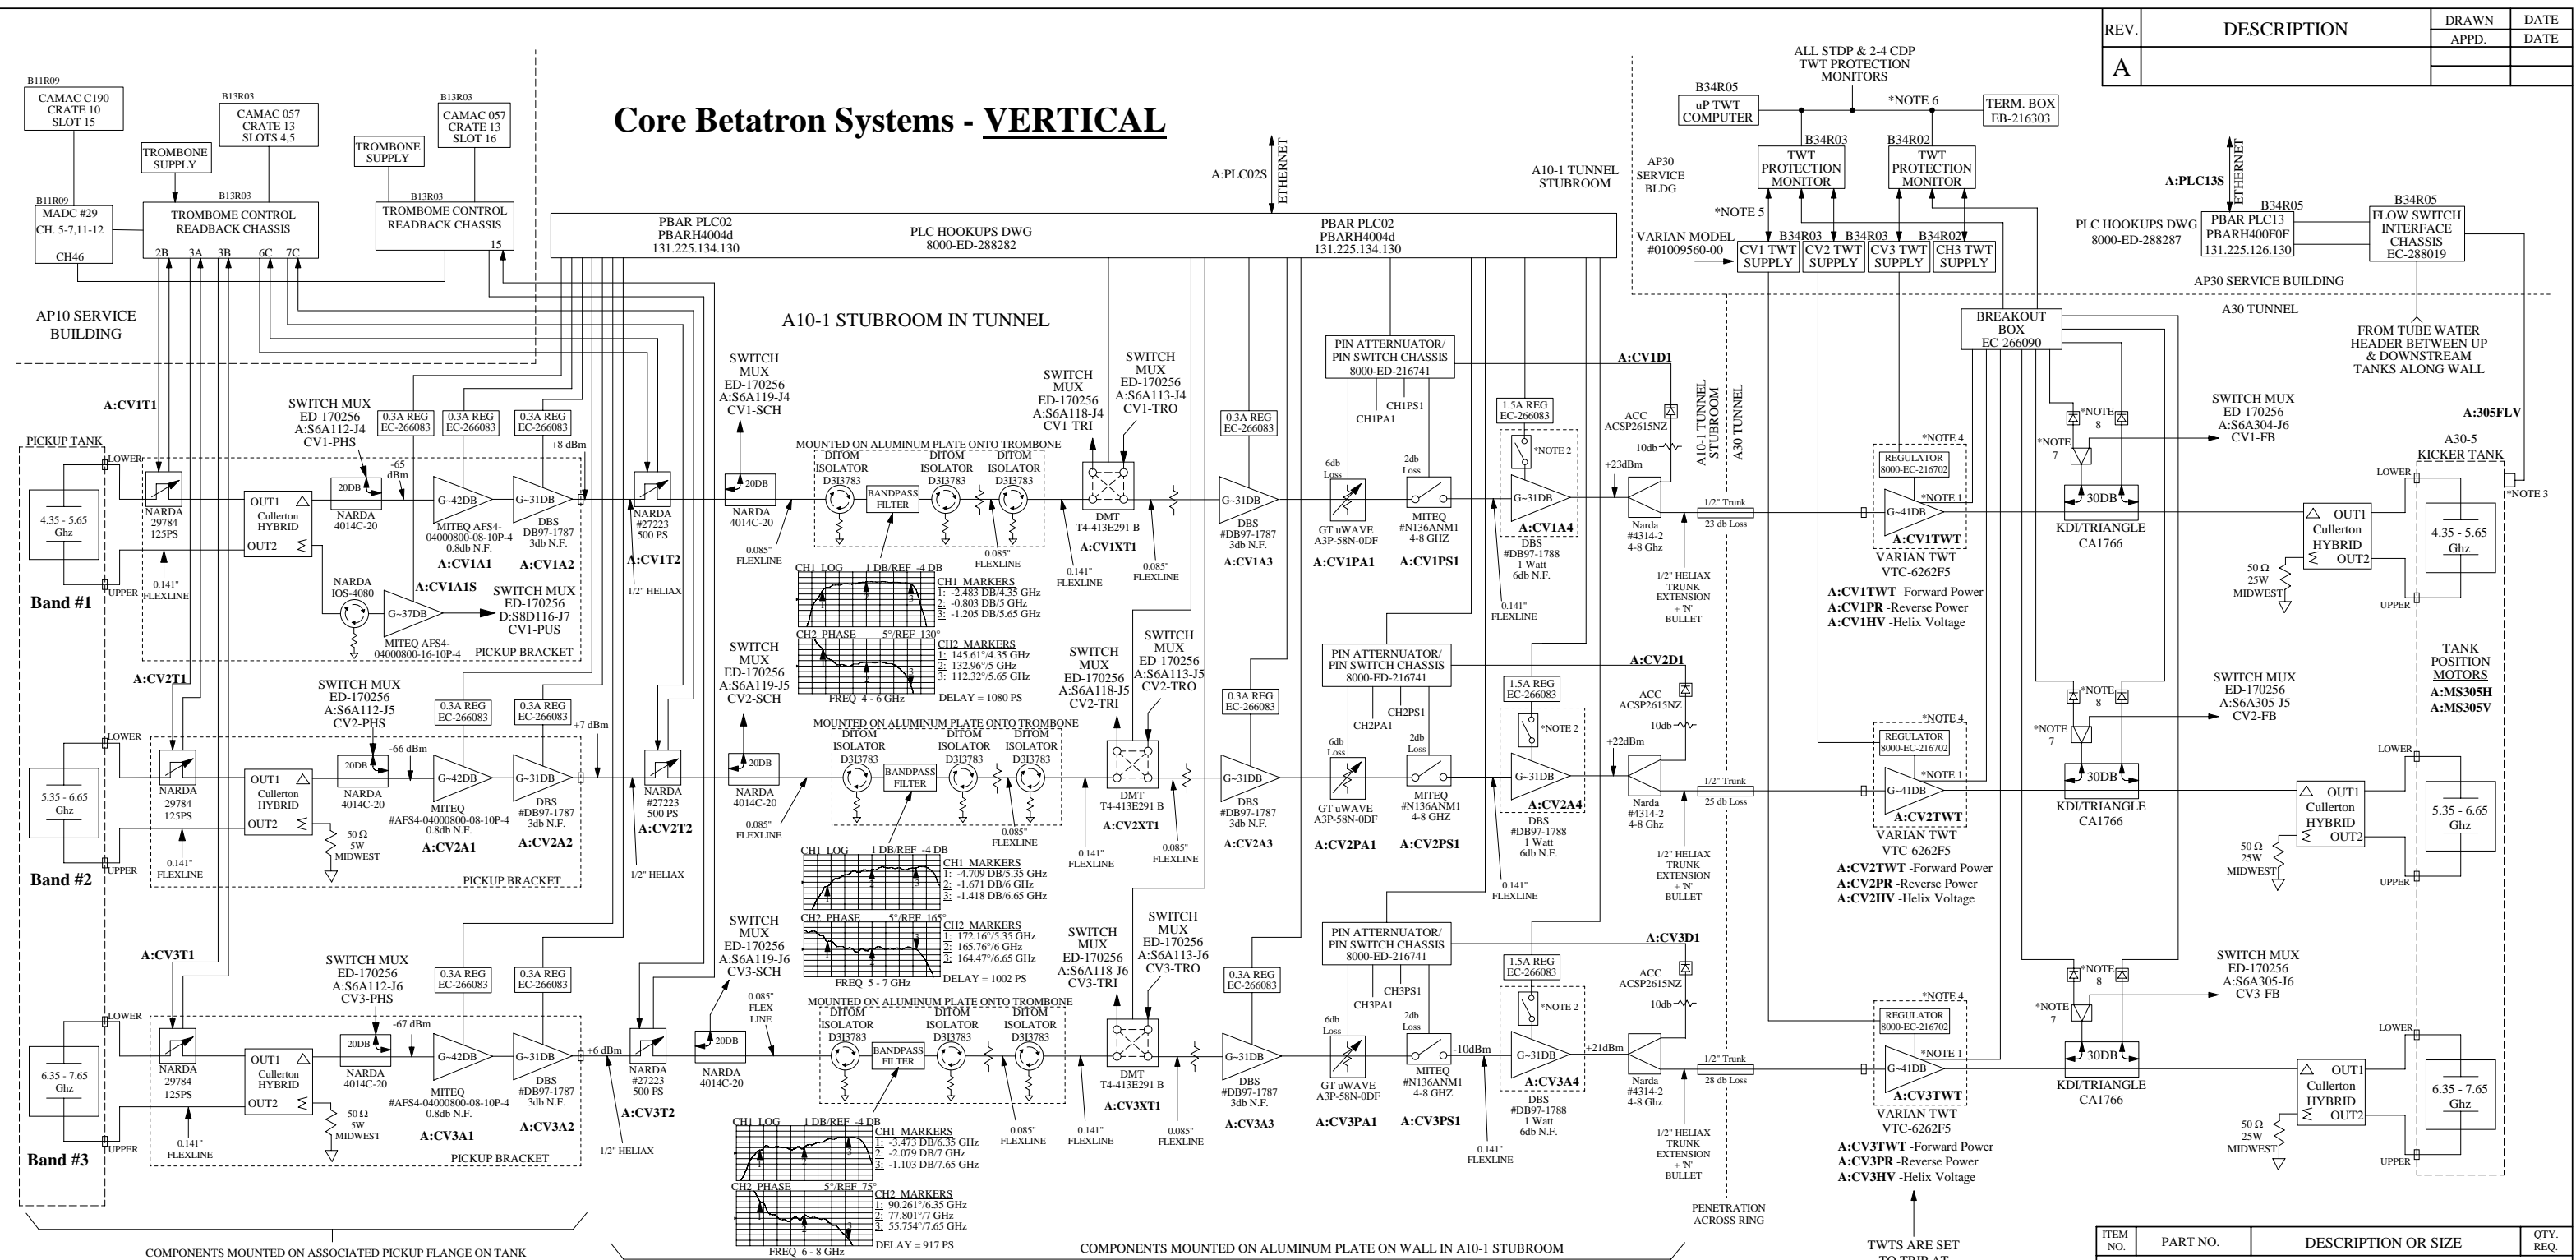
Core Betatron Systems - VERTICAL

| REV. | DESCRIPTION | DRAWN | DATE |
|---|---|---|---|
| | | APPD. | DATE |
| A | | | |

B11R09
CAMAC C190
CRATE 10
SLOT 15

B13R03
CAMAC 057
CRATE 13
SLOTS 4,5

B13R03
CAMAC 057
CRATE 13
SLOT 16

TROMBONE SUPPLY

TROMBONE SUPPLY

B11R09
MADC #29
CH. 5-7,11-12
CH46

B13R03
TROMBONE CONTROL READBACK CHASSIS
2B 3A 3B 6C 7C

B13R03
TROMBOME CONTROL READBACK CHASSIS
15

A:PLC02S
ETHERNET

A10-1 TUNNEL STUBROOM

PBAR PLC02
PBARH4004d
131.225.134.130

PLC HOOKUPS DWG
8000-ED-288282

PBAR PLC02
PBARH4004d
131.225.134.130

AP10 SERVICE BUILDING

A10-1 STUBROOM IN TUNNEL

ALL STDP & 2-4 CDP TWT PROTECTION MONITORS

B34R05
uP TWT COMPUTER

*NOTE 6

TERM. BOX
EB-216303

B34R03
TWT PROTECTION MONITOR

B34R02
TWT PROTECTION MONITOR

AP30 SERVICE BLDG

*NOTE 5

VARIAN MODEL #01009560-00

B34R03 B34R03 B34R02
CV1 TWT SUPPLY
CV2 TWT SUPPLY
CV3 TWT SUPPLY
CH3 TWT SUPPLY

A:PLC13S
ETHERNET

PLC HOOKUPS DWG
8000-ED-288287

B34R05
PBAR PLC13
PBARH400F0F
131.225.126.130

B34R05
FLOW SWITCH INTERFACE CHASSIS
EC-288019

AP30 SERVICE BUILDING

A30 TUNNEL

BREAKOUT BOX
EC-266090

FROM TUBE WATER HEADER BETWEEN UP & DOWNSTREAM TANKS ALONG WALL

A:CV1T1

PICKUP TANK

SWITCH MUX
ED-170256
A:S6A112-J4
CV1-PHS

0.3A REG
EC-266083

0.3A REG
EC-266083

0.3A REG
EC-266083

+8 dBm

-65 dBm

LOWER

4.35 - 5.65 Ghz

NARDA 29784 125PS

OUT1
Culleron HYBRID
OUT2

20DB
NARDA 4014C-20

G-42DB
MITEQ AFS4-04000800-08-10P-4
0.8db N.F.

G-31DB
DBS DB97-1787
3db N.F.

A:CV1A1
A:CV1A2

NARDA #27223 500 PS

A:CV1T2

0.141" FLEXLINE
UPPER

Band #1

NARDA IOS-4080

A:CV1A1S

G-37DB
MITEQ AFS4-04000800-16-10P-4

SWITCH MUX
ED-170256
D:S8D116-J7
CV1-PUS

PICKUP BRACKET

1/2" HELIAX

SWITCH MUX
ED-170256
A:S6A119-J4
CV1-SCH

20DB
NARDA 4014C-20

0.085" FLEXLINE

MOUNTED ON ALUMINUM PLATE ONTO TROMBONE

DITOM ISOLATOR D3I3783
BANDPASS FILTER
DITOM ISOLATOR D3I3783
DITOM ISOLATOR D3I3783

0.085" FLEXLINE

SWITCH MUX
ED-170256
A:S6A118-J4
CV1-TRI

SWITCH MUX
ED-170256
A:S6A113-J4
CV1-TRO

DMT T4-413E291 B
A:CV1XT1

0.141" FLEXLINE
0.085" FLEXLINE

CH1 LOG 1 DB/REF -4 DB
CH1 MARKERS
1: -2.483 DB/4.35 GHz
2: -0.803 DB/5 GHz
3: -1.205 DB/5.65 GHz

CH2 PHASE 5°/REF 130°
CH2 MARKERS
1: 145.61°/4.35 GHz
2: 132.96°/5 GHz
3: 112.32°/5.65 GHz
FREQ 4 - 6 GHz
DELAY = 1080 PS

0.3A REG
EC-266083

G-31DB
DBS #DB97-1787
3db N.F.
A:CV1A3

PIN ATTERNUATOR/ PIN SWITCH CHASSIS
8000-ED-216741

CH1PS1
CH1PA1

6db Loss
GT uWAVE A3P-58N-0DF
A:CV1PA1

2db Loss
MITEQ #N136ANM1
4-8 GHZ
A:CV1PS1

1.5A REG
EC-266083
*NOTE 2

G-31DB
A:CV1A4
DBS #DB97-1788
1 Watt
6db N.F.

0.141" FLEXLINE

A:CV1D1

ACC ACSP2615NZ
10db
+23dBm

Narda #4314-2
4-8 Ghz

1/2" Trunk
23 db Loss

1/2" HELIAX TRUNK EXTENSION + 'N' BULLET

A10-1 TUNNEL STUBROOM
A30 TUNNEL

*NOTE 4
REGULATOR
8000-EC-216702
*NOTE 1
G-41DB
A:CV1TWT
VARIAN TWT
VTC-6262F5

A:CV1TWT -Forward Power
A:CV1PR -Reverse Power
A:CV1HV -Helix Voltage

*NOTE 8
*NOTE 7

30DB
KDI/TRIANGLE
CA1766

SWITCH MUX
ED-170256
A:S6A304-J6
CV1-FB

A:305FLV

A30-5 KICKER TANK

LOWER

OUT1
Culleron HYBRID
OUT2

50 Ω
25W
MIDWEST

4.35 - 5.65 Ghz

UPPER

*NOTE 3

TANK POSITION MOTORS
A:MS305H
A:MS305V

A:CV2T1

SWITCH MUX
ED-170256
A:S6A112-J5
CV2-PHS

0.3A REG
EC-266083

0.3A REG
EC-266083

+7 dBm

-66 dBm

LOWER

5.35 - 6.65 Ghz

NARDA 29784 125PS

OUT1
Culleron HYBRID
OUT2

20DB
NARDA 4014C-20

50 Ω
5W
MIDWEST

G-42DB
MITEQ #AFS4-04000800-08-10P-4
0.8db N.F.
A:CV2A1

G-31DB
DBS #DB97-1787
3db N.F.
A:CV2A2

NARDA #27223 500 PS
A:CV2T2

0.141" FLEXLINE
UPPER

Band #2

PICKUP BRACKET

1/2" HELIAX

SWITCH MUX
ED-170256
A:S6A119-J5
CV2-SCH

20DB
NARDA 4014C-20

0.085" FLEXLINE

MOUNTED ON ALUMINUM PLATE ONTO TROMBONE

DITOM ISOLATOR D3I3783
BANDPASS FILTER
DITOM ISOLATOR D3I3783
DITOM ISOLATOR D3I3783

0.085" FLEXLINE

SWITCH MUX
ED-170256
A:S6A118-J5
CV2-TRI

SWITCH MUX
ED-170256
A:S6A113-J5
CV2-TRO

DMT T4-413E291 B
A:CV2XT1

0.141" FLEXLINE
0.085" FLEXLINE

CH1 LOG 1 DB/REF -4 DB
CH1 MARKERS
1: -4.709 DB/5.35 GHz
2: -1.671 DB/6 GHz
3: -1.418 DB/6.65 GHz

CH2 PHASE 5°/REF 165°
CH2 MARKERS
1: 172.16°/5.35 GHz
2: 165.76°/6 GHz
3: 164.47°/6.65 GHz
FREQ 5 - 7 GHz
DELAY = 1002 PS

0.3A REG
EC-266083

G-31DB
DBS #DB97-1787
3db N.F.
A:CV2A3

PIN ATTERNUATOR/ PIN SWITCH CHASSIS
8000-ED-216741

CH2PS1
CH2PA1

6db Loss
GT uWAVE A3P-58N-0DF
A:CV2PA1

2db Loss
MITEQ #N136ANM1
4-8 GHZ
A:CV2PS1

1.5A REG
EC-266083
*NOTE 2

G-31DB
A:CV2A4
DBS #DB97-1788
1 Watt
6db N.F.

0.141" FLEXLINE

A:CV2D1

ACC ACSP2615NZ
10db
+22dBm

Narda #4314-2
4-8 Ghz

1/2" Trunk
25 db Loss

1/2" HELIAX TRUNK EXTENSION + 'N' BULLET

*NOTE 4
REGULATOR
8000-EC-216702
*NOTE 1
G-41DB
A:CV2TWT
VARIAN TWT
VTC-6262F5

A:CV2TWT -Forward Power
A:CV2PR -Reverse Power
A:CV2HV -Helix Voltage

*NOTE 8
*NOTE 7

30DB
KDI/TRIANGLE
CA1766

SWITCH MUX
ED-170256
A:S6A305-J5
CV2-FB

LOWER

OUT1
Culleron HYBRID
OUT2

50 Ω
25W
MIDWEST

5.35 - 6.65 Ghz

UPPER

A:CV3T1

SWITCH MUX
ED-170256
A:S6A112-J6
CV3-PHS

0.3A REG
EC-266083

0.3A REG
EC-266083

-67 dBm

LOWER

6.35 - 7.65 Ghz

NARDA 29784 125PS

OUT1
Culleron HYBRID
OUT2

20DB
NARDA 4014C-20

50 Ω
5W
MIDWEST

G-42DB
MITEQ #AFS4-04000800-08-10P-4
0.8db N.F.
A:CV3A1

G-31DB
DBS #DB97-1787
3db N.F.
A:CV3A2

+6 dBm

NARDA #27223 500 PS
A:CV3T2

0.141" FLEXLINE
UPPER

Band #3

PICKUP BRACKET

1/2" HELIAX

SWITCH MUX
ED-170256
A:S6A119-J6
CV3-SCH

0.085" FLEX LINE

20DB
NARDA 4014C-20

MOUNTED ON ALUMINUM PLATE ONTO TROMBONE

DITOM ISOLATOR D3I3783
BANDPASS FILTER
DITOM ISOLATOR D3I3783
DITOM ISOLATOR D3I3783

0.085" FLEXLINE

SWITCH MUX
ED-170256
A:S6A118-J6
CV3-TRI

SWITCH MUX
ED-170256
A:S6A113-J6
CV3-TRO

DMT T4-413E291 B
A:CV3XT1

0.141" FLEXLINE
0.085" FLEXLINE

CH1 LOG 1 DB/REF -4 DB
CH1 MARKERS
1: -3.473 DB/6.35 GHz
2: -2.079 DB/7 GHz
3: -1.103 DB/7.65 GHz

CH2 PHASE 5°/REF 75°
CH2 MARKERS
1: 90.261°/6.35 GHz
2: 77.801°/7 GHz
3: 55.754°/7.65 GHz
FREQ 6 - 8 GHz
DELAY = 917 PS

0.3A REG
EC-266083

G-31DB
DBS #DB97-1787
3db N.F.
A:CV3A3

PIN ATTERNUATOR/ PIN SWITCH CHASSIS
8000-ED-216741

CH3PS1
CH3PA1

6db Loss
GT uWAVE A3P-58N-0DF
A:CV3PA1

2db Loss
MITEQ #N136ANM1
4-8 GHZ
A:CV3PS1

-10dBm

1.5A REG
EC-266083
*NOTE 2

G-31DB
A:CV3A4
DBS #DB97-1788
1 Watt
6db N.F.

0.141" FLEXLINE

A:CV3D1

ACC ACSP2615NZ
10db
+21dBm

Narda #4314-2
4-8 Ghz

1/2" Trunk
28 db Loss

1/2" HELIAX TRUNK EXTENSION + 'N' BULLET

PENETRATION ACROSS RING

*NOTE 4
REGULATOR
8000-EC-216702
*NOTE 1
G-41DB
A:CV3TWT
VARIAN TWT
VTC-6262F5

A:CV3TWT -Forward Power
A:CV3PR -Reverse Power
A:CV3HV -Helix Voltage

TWTS ARE SET TO TRIP AT

*NOTE 8
*NOTE 7

30DB
KDI/TRIANGLE
CA1766

SWITCH MUX
ED-170256
A:S6A305-J6
CV3-FB

LOWER

OUT1
Culleron HYBRID
OUT2

50 Ω
25W
MIDWEST

6.35 - 7.65 Ghz

UPPER

COMPONENTS MOUNTED ON ASSOCIATED PICKUP FLANGE ON TANK

COMPONENTS MOUNTED ON ALUMINUM PLATE ON WALL IN A10-1 STUBROOM

| ITEM NO. | PART NO. | DESCRIPTION OR SIZE | QTY. REQ. |
|---|---|---|---|